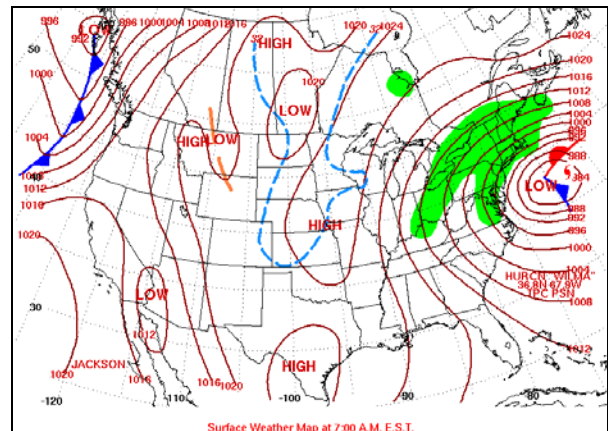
996
LOW
992
996 1000 1004 1008 1012 1016
50
1000
1004
1008
1012
1016
1020
HIGH
LOW
HIGH
LOW
1020
32
1020
32 1024
HIGH
1024
1020
1016
1012
1008
1004
1000
996
992
988
LOW
984
988
992
996
1000
1004
1008
1012
LOW
1012
30
JACKSON
1020
1016
1016
1020
HIGH
HURCN "WILMA"
36.8N 67.9W
TPC PSN
-120
110
-100
90
80
Surface Weather Map at 7:00 A.M. E.S.T.